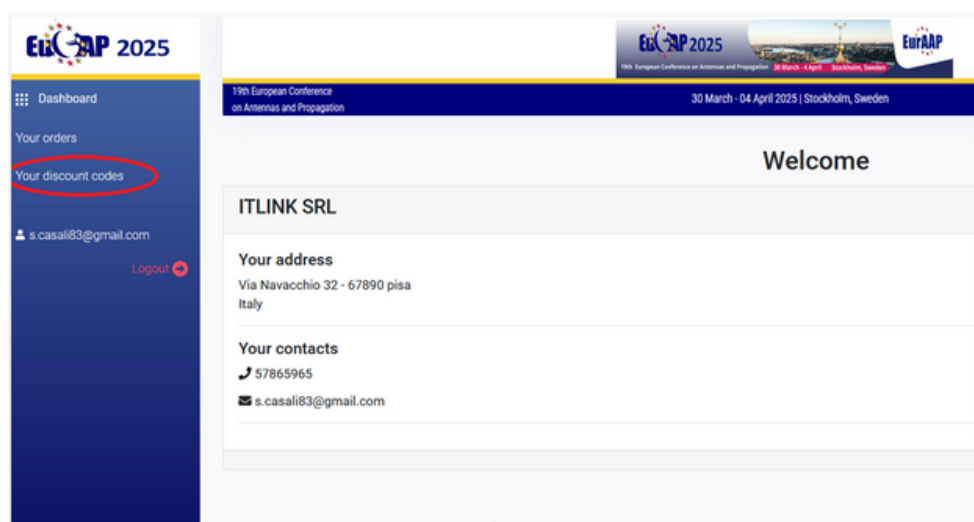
EuCAP 2025

Dashboard

Your orders

Your discount codes

s.casali83@gmail.com

Logout

EuCAP 2025

19th European Conference on Antennas and Propagation 30 March - 4 April Stockholm, Sweden

EurAAP

19th European Conference on Antennas and Propagation

30 March - 04 April 2025 | Stockholm, Sweden

Welcome

ITLINK SRL

Your address

Via Navacchio 32 - 67890 pisa
Italy

Your contacts

57865965

s.casali83@gmail.com